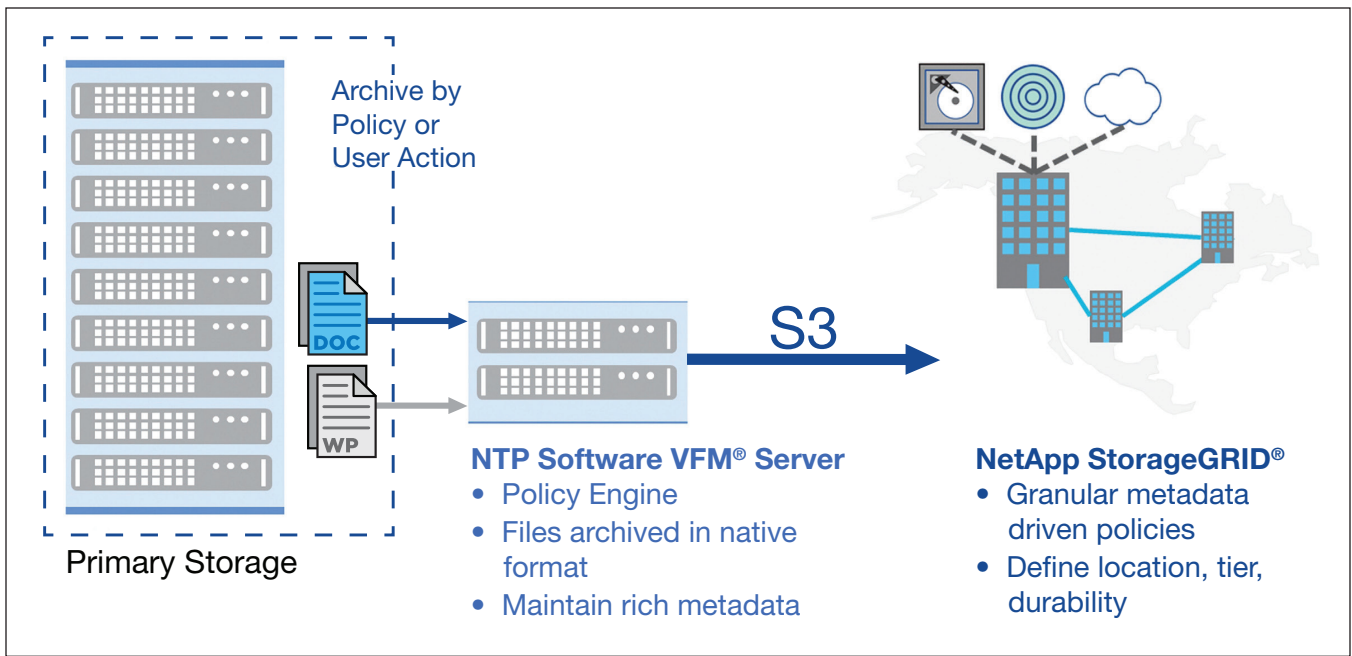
Archive by Policy or User Action

DOC

WP

Primary Storage

S3

NTP Software VFM® Server
• Policy Engine
• Files archived in native format
• Maintain rich metadata

NetApp StorageGRID®
• Granular metadata driven policies
• Define location, tier, durability